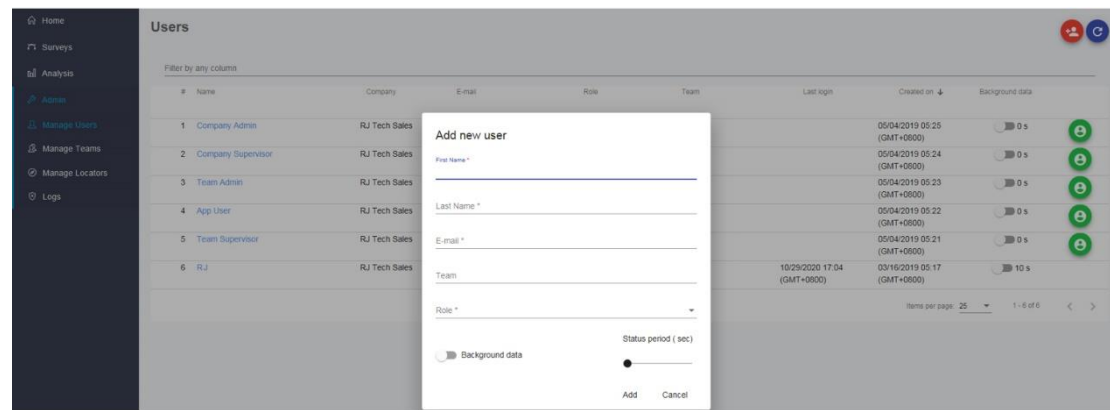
Home
Surveys
Analysis
Admin
Manage Users
Manage Teams
Manage Locators
Logs

Users

Filter by any column

| # | Name | Company | E-mail | Role | Team | Last login | Created on | Background data |
|---|---|---|---|---|---|---|---|---|
| 1 | Company Admin | RJ Tech Sales | | | | | 05/04/2019 05:25 (GMT+0800) | 0 s |
| 2 | Company Supervisor | RJ Tech Sales | | | | | 05/04/2019 05:24 (GMT+0800) | 0 s |
| 3 | Team Admin | RJ Tech Sales | | | | | 05/04/2019 05:23 (GMT+0800) | 0 s |
| 4 | App User | RJ Tech Sales | | | | | 05/04/2019 05:22 (GMT+0800) | 0 s |
| 5 | Team Supervisor | RJ Tech Sales | | | | | 05/04/2019 05:21 (GMT+0800) | 0 s |
| 6 | RJ | RJ Tech Sales | | | | 10/29/2020 17:04 (GMT+0800) | 03/16/2019 05:17 (GMT+0800) | 10 s |

Items per page: 25 1 - 6 of 6

Add new user

First Name *

Last Name *

E-mail *

Team

Role *

Status period ( sec)

Background data

Add Cancel